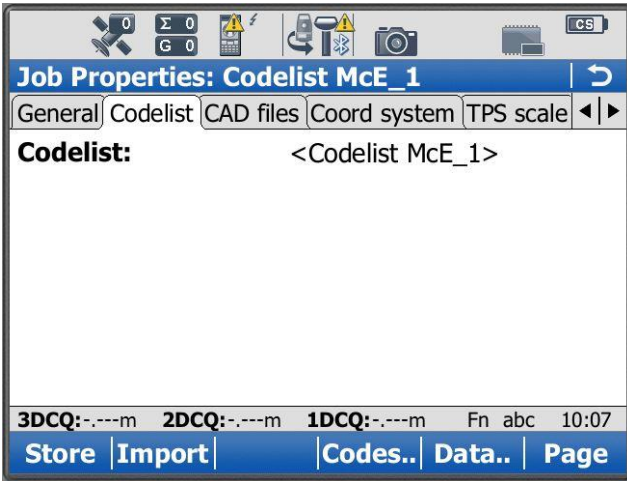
0 Σ 0 G 0 CS

Job Properties: Codelist McE_1

General Codelist CAD files Coord system TPS scale

Codelist: <Codelist McE_1>

3DCQ:-.---m 2DCQ:-.---m 1DCQ:-.---m Fn abc 10:07

Store Import Codes.. Data.. Page